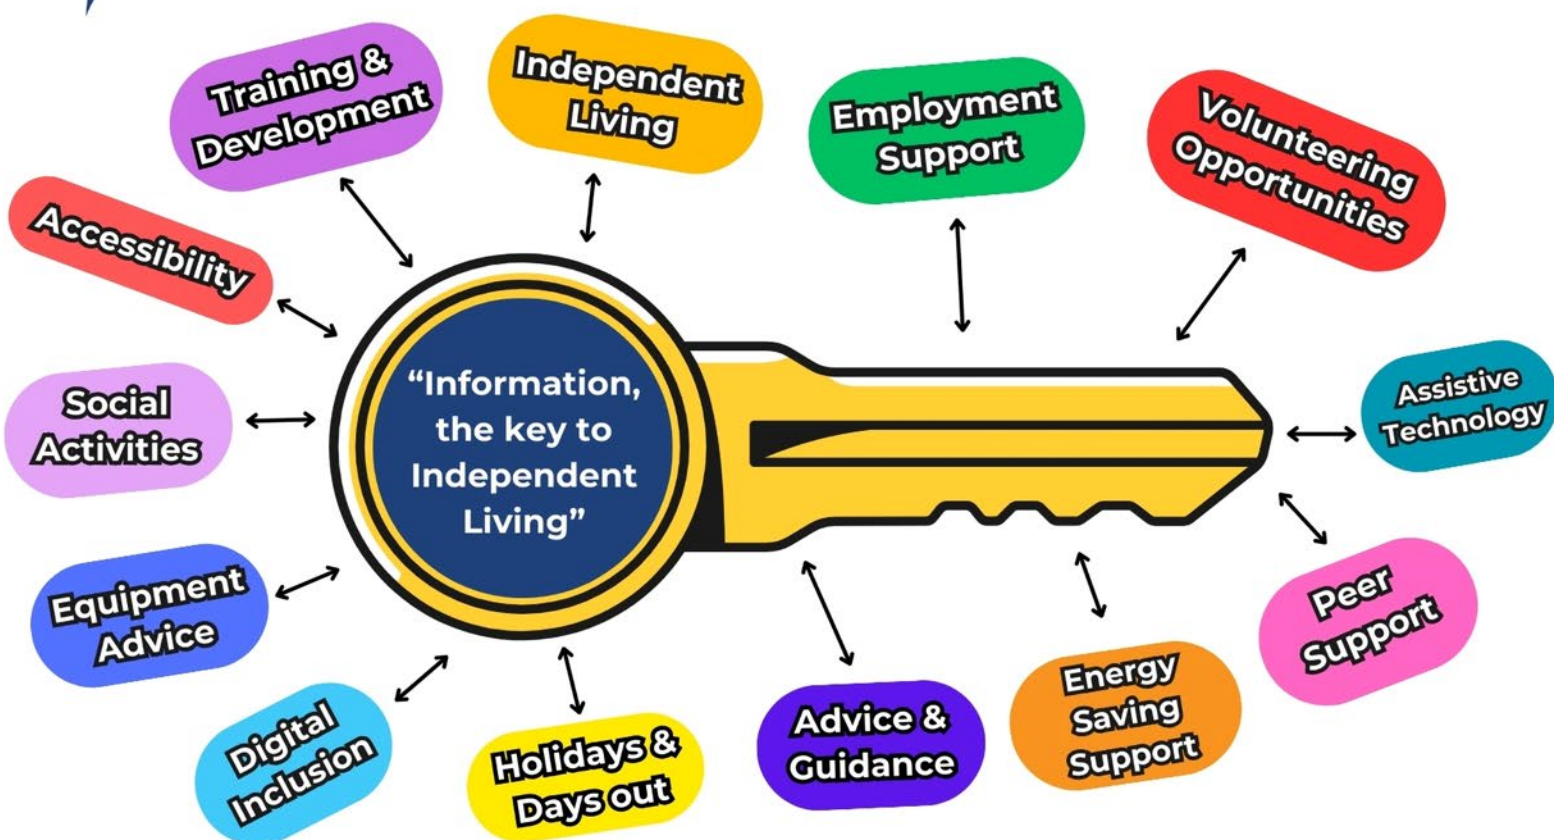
Training & Development

Independent Living

Employment Support

Volunteering Opportunities

Accessibility

"Information, the key to Independent Living"

Social Activities

Assistive Technology

Equipment Advice

Peer Support

Digital Inclusion

Holidays & Days out

Advice & Guidance

Energy Saving Support